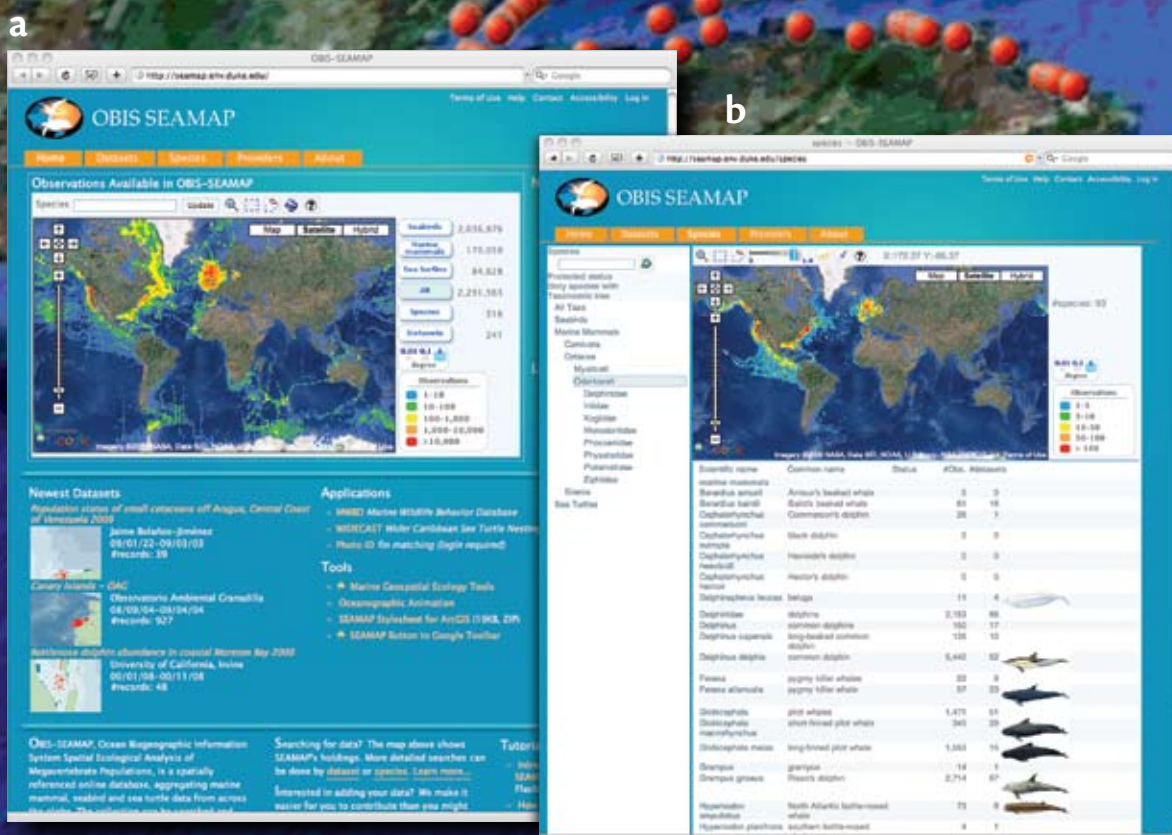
a

OBIS-SEAMAP

http://seamap.env.duke.edu/

Google

OBIS SEAMAP

Terms of Use Help Contact Accessibility Log in

Home Datasets Species Providers About

Observations Available in OBIS-SEAMAP

Species Update

Map Satellite Hybrid

Seabirds 2,036,676
Marine mammals 170,059
Sea turtles 84,828
All 2,291,563
Species 316
Datasets 241

Observations
1-10
10-100
100-1,000
1,000-10,000
>10,000

Newest Datasets

Population status of small cetaceans off Aragua, Central Coast of Venezuela 2003
Jaime Bolaños-Jiménez
09/01/22-09/03/03
#records: 39

Canary Islands - OAC
Observatorio Ambiental Granadilla
08/09/04-09/04/04
#records: 927

Bottlenose dolphin abundance in coastal Moreton Bay 2008
University of California, Irvine
00/01/08-00/11/08
#records: 48

Applications
MMBD Marine Wildlife Behavior Database
WIDECAST Wider Caribbean Sea Turtle Nesting
Photo ID fin matching (login required)

Tools
Marine Geospatial Ecology Tools
Oceanographic Animation
SEAMAP Stylesheet for ArcGIS (19KB, ZIP)
SEAMAP Button to Google Toolbar

OBIS-SEAMAP, Ocean Biogeographic Information System Spatial Ecological Analysis of Megavertebrate Populations, is a spatially referenced online database, aggregating marine mammal, seabird and sea turtle data from across

Searching for data? The map above shows SEAMAP's holdings. More detailed searches can be done by dataset or species. Learn more...

Interested in adding your data? We make it easier for you to contribute than you might

Tutori

b

species - OBIS-SEAMAP

http://seamap.env.duke.edu/species

Google

OBIS SEAMAP

Terms of Use Help Contact Accessibility Log in

Home Datasets Species Providers About

Species
Protected status
Only species with
Taxonomic tree
All Taxa
Seabirds
Marine Mammals
Carnivora
Cetacea
Mysticeti
Odontoceti
Delphinidae
Iniidae
Kogiidae
Monodontidae
Phocoenidae
Physeteridae
Platanistidae
Ziphiidae
Sirenia
Sea Turtles

Map Satellite Hybrid

#species: 93

Observations
1-3
3-10
10-30
30-100
>100

| Scientific name | Common name | Status | #Obs. | #datasets |
|---|---|---|---|---|
| marine mammals | | | | |
| Berardius arnuxii | Arnoux's beaked whale | | 3 | 3 |
| Berardius bairdii | Baird's beaked whale | | 83 | 18 |
| Cephalorhynchus commersonii | Commerson's dolphin | | 26 | 1 |
| Cephalorhynchus eutropia | black dolphin | | 3 | 3 |
| Cephalorhynchus heavisidii | Heaviside's dolphin | | 3 | 3 |
| Cephalorhynchus hectori | Hector's dolphin | | 3 | 3 |
| Delphinapterus leucas | beluga | | 11 | 4 |
| Delphinidae | dolphins | | 2,183 | 86 |
| Delphinus | common dolphin | | 150 | 17 |
| Delphinus capensis | long-beaked common dolphin | | 135 | 10 |
| Delphinus delphis | common dolphin | | 5,440 | 52 |
| Feresa | pygmy killer whales | | 22 | 9 |
| Feresa attenuata | pygmy killer whale | | 57 | 23 |
| Globicephala | pilot whales | | 1,475 | 51 |
| Globicephala macrorhynchus | short-finned pilot whale | | 345 | 29 |
| Globicephala melas | long-finned pilot whale | | 1,583 | 15 |
| Grampus | grampus | | 14 | 1 |
| Grampus griseus | Risso's dolphin | | 2,714 | 67 |
| Hyperoodon ampullatus | North Atlantic bottle-nosed whale | | 73 | 8 |
| Hyperoodon planifrons | southern bottle-nosed | | 4 | 1 |